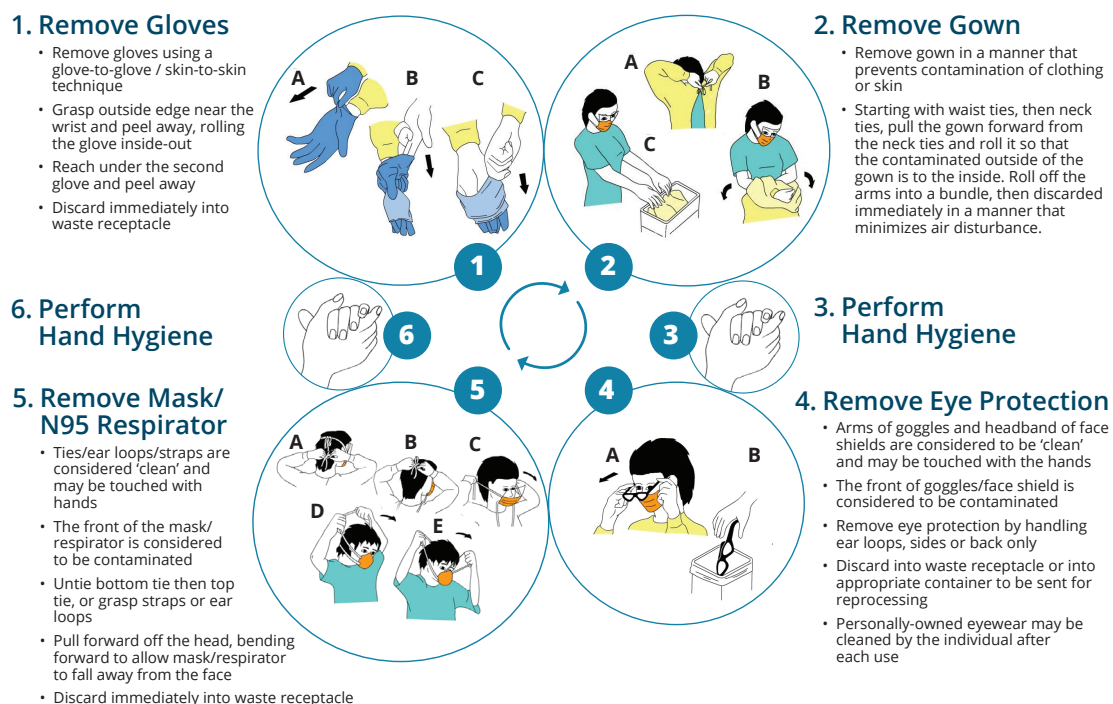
1. Remove Gloves

• Remove gloves using a glove-to-glove / skin-to-skin technique
• Grasp outside edge near the wrist and peel away, rolling the glove inside-out
• Reach under the second glove and peel away
• Discard immediately into waste receptacle

A B C

1

2. Remove Gown

• Remove gown in a manner that prevents contamination of clothing or skin
• Starting with waist ties, then neck ties, pull the gown forward from the neck ties and roll it so that the contaminated outside of the gown is to the inside. Roll off the arms into a bundle, then discarded immediately in a manner that minimizes air disturbance.

A B C

2

6. Perform Hand Hygiene

6

3

3. Perform Hand Hygiene

5

4

5. Remove Mask/ N95 Respirator

• Ties/ear loops/straps are considered 'clean' and may be touched with hands
• The front of the mask/ respirator is considered to be contaminated
• Untie bottom tie then top tie, or grasp straps or ear loops
• Pull forward off the head, bending forward to allow mask/respirator to fall away from the face
• Discard immediately into waste receptacle

A B C D E

4. Remove Eye Protection

• Arms of goggles and headband of face shields are considered to be 'clean' and may be touched with the hands
• The front of goggles/face shield is considered to be contaminated
• Remove eye protection by handling ear loops, sides or back only
• Discard into waste receptacle or into appropriate container to be sent for reprocessing
• Personally-owned eyewear may be cleaned by the individual after each use

A B